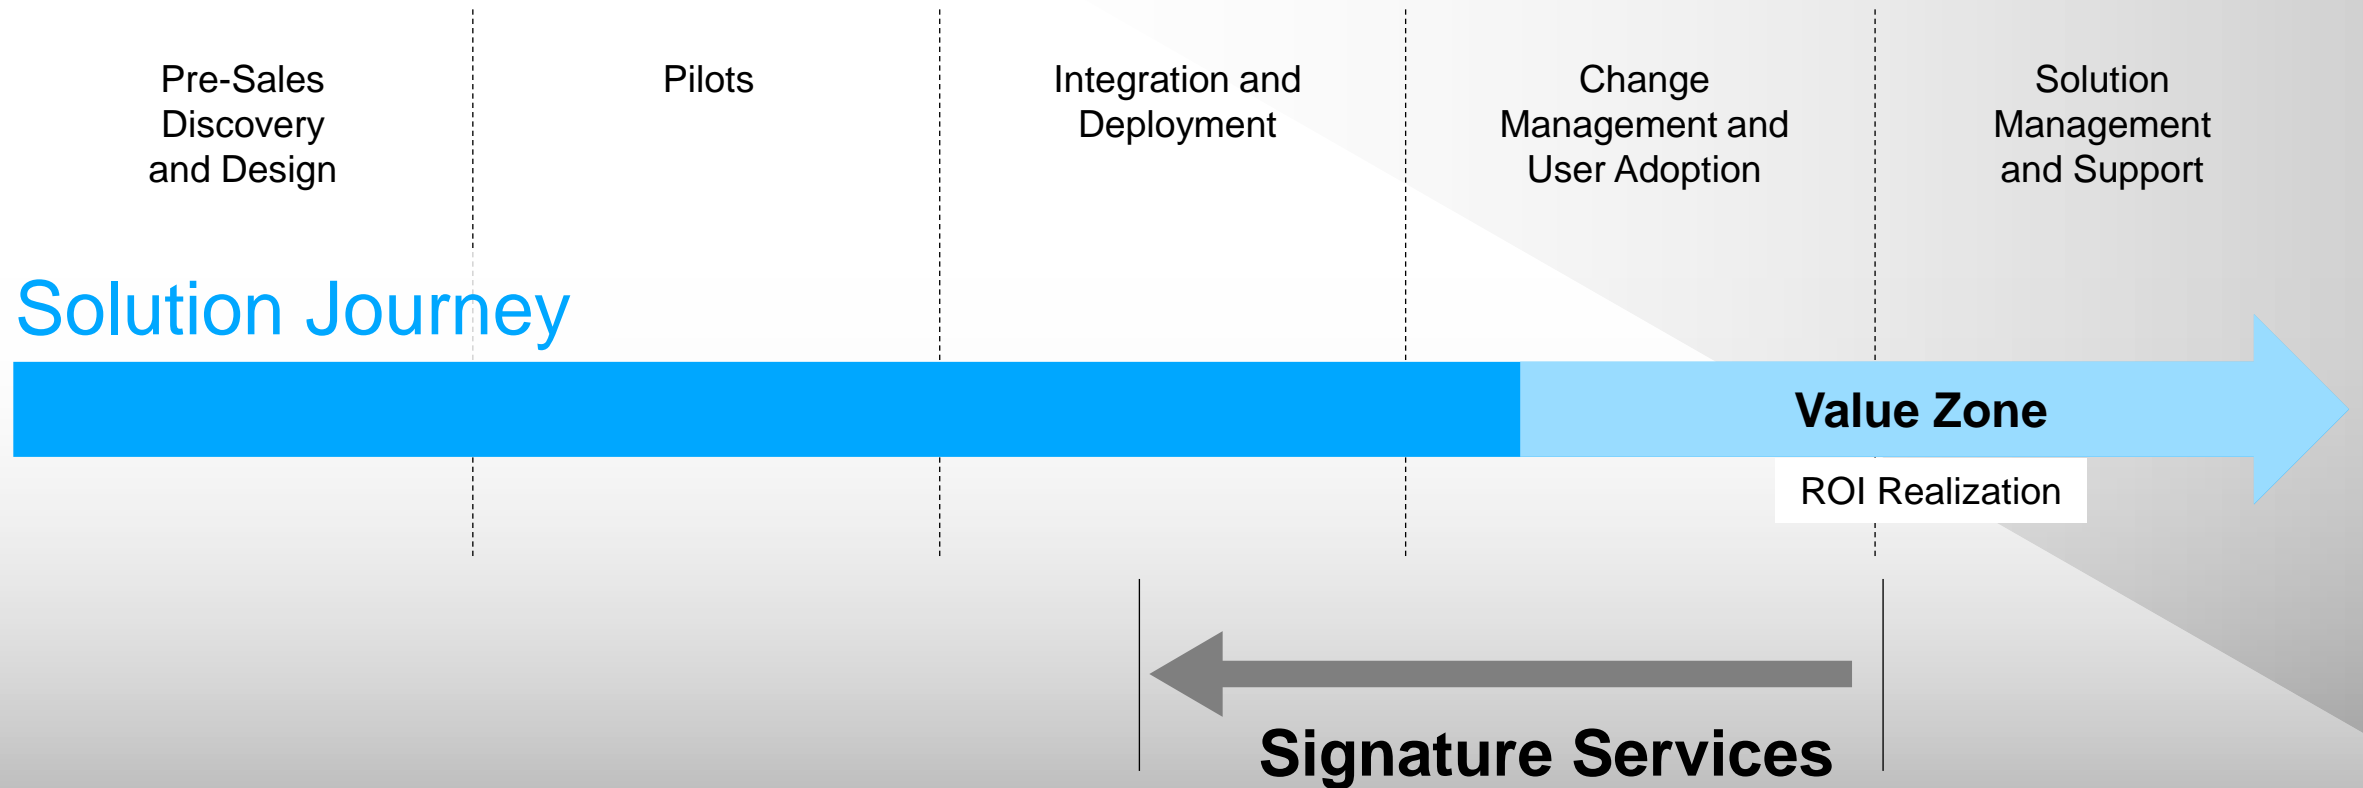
Pre-Sales Discovery and Design

Pilots

Integration and Deployment

Change Management and User Adoption

Solution Management and Support

Solution Journey

Value Zone

ROI Realization

Signature Services